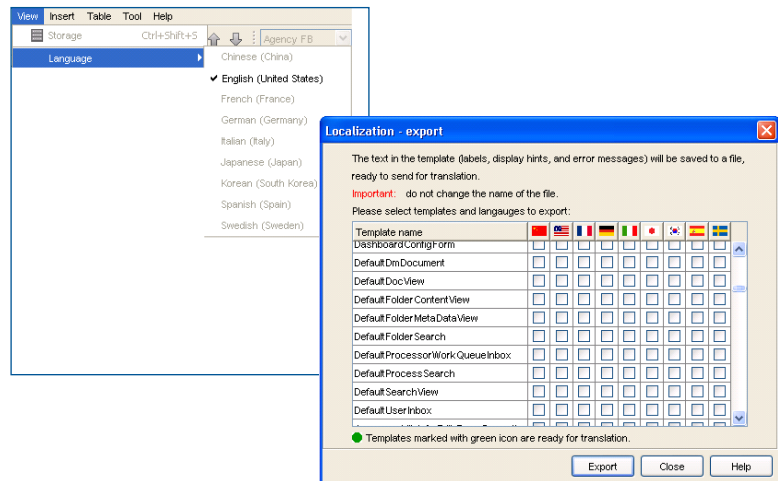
View Insert Table Tool Help

Storage Ctrl+Shift+S

Language

Agency FB

Chinese (China)

✔ English (United States)

French (France)

German (Germany)

Italian (Italy)

Japanese (Japan)

Korean (South Korea)

Spanish (Spain)

Swedish (Sweden)

Localization - export

The text in the template (labels, display hints, and error messages) will be saved to a file, ready to send for translation.

Important: do not change the name of the file.

Please select templates and langauges to export:

| Template name | | | | | | | | | |
|---|---|---|---|---|---|---|---|---|---|
| DashboardConfigForm | | | | | | | | | |
| DefaultDmDocument | | | | | | | | | |
| DefaultDocView | | | | | | | | | |
| DefaultFolderContentView | | | | | | | | | |
| DefaultFolderMetaDataView | | | | | | | | | |
| DefaultFolderSearch | | | | | | | | | |
| DefaultProcessorWorkQueueInbox | | | | | | | | | |
| DefaultProcessSearch | | | | | | | | | |
| DefaultSearchView | | | | | | | | | |
| DefaultUserInbox | | | | | | | | | |
| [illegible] | | | | | | | | | |

Templates marked with green icon are ready for translation.

Export Close Help